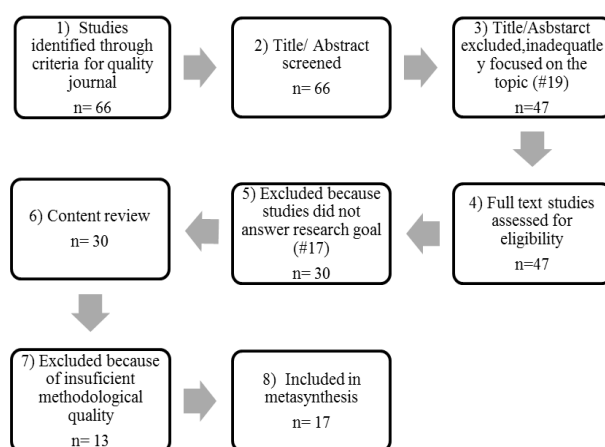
1) Studies identified through criteria for quality journal
n= 66

2) Title/ Abstract screened
n= 66

3) Title/Asbstarct excluded,inadequatley focused on the topic (#19)
n=47

4) Full text studies assessed for eligibility
n=47

5) Excluded because studies did not answer research goal (#17)
n= 30

6) Content review
n= 30

7) Excluded because of insuficient methodological quality
n= 13

8) Included in metasynthesis
n= 17